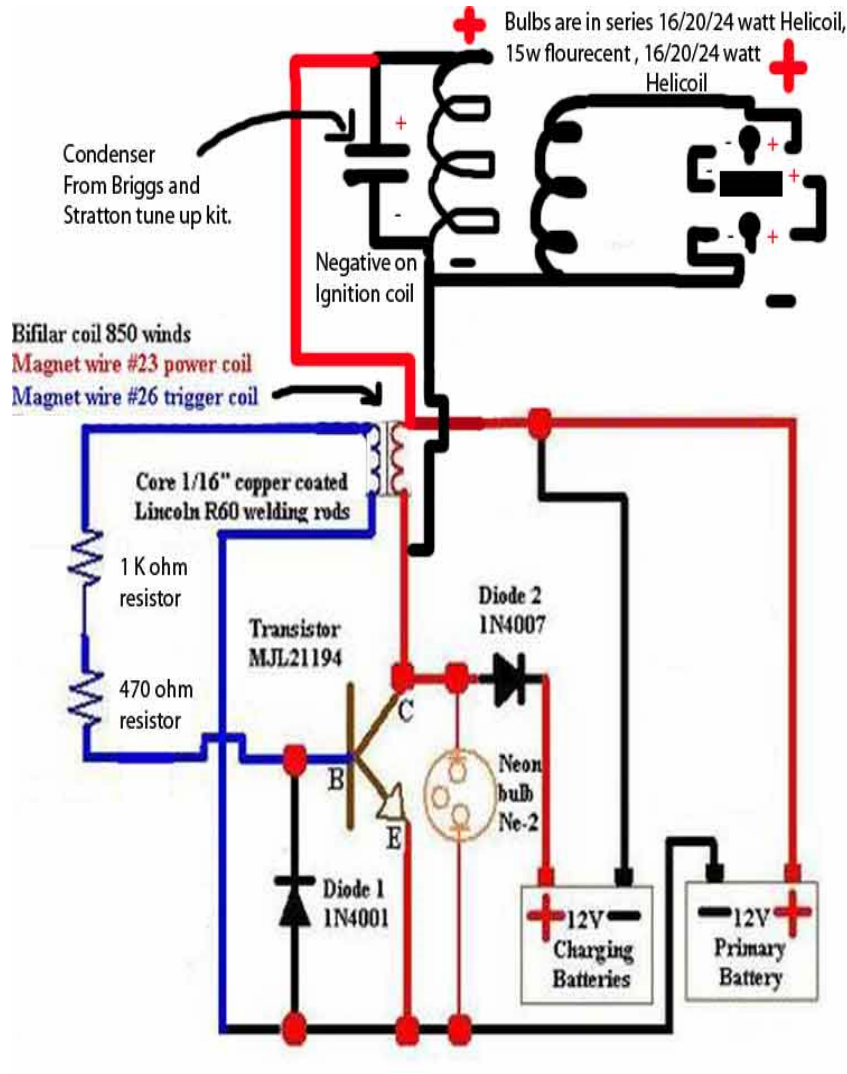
+ Bulbs are in series 16/20/24 watt Helicoil, 15w flourecent , 16/20/24 watt Helicoil +

Condenser From Briggs and Stratton tune up kit.

+

-

Negative on Ignition coil

-

- +

- +

- +

-

Bifilar coil 850 winds
Magnet wire #23 power coil
Magnet wire #26 trigger coil

Core 1/16" copper coated Lincoln R60 welding rods

1 K ohm resistor

470 ohm resistor

Transistor MJL21194

Diode 2 1N4007

C

B

E

Neon bulb Ne-2

Diode 1 1N4001

+ 12V -
Charging Batteries

- 12V +
Primary Battery